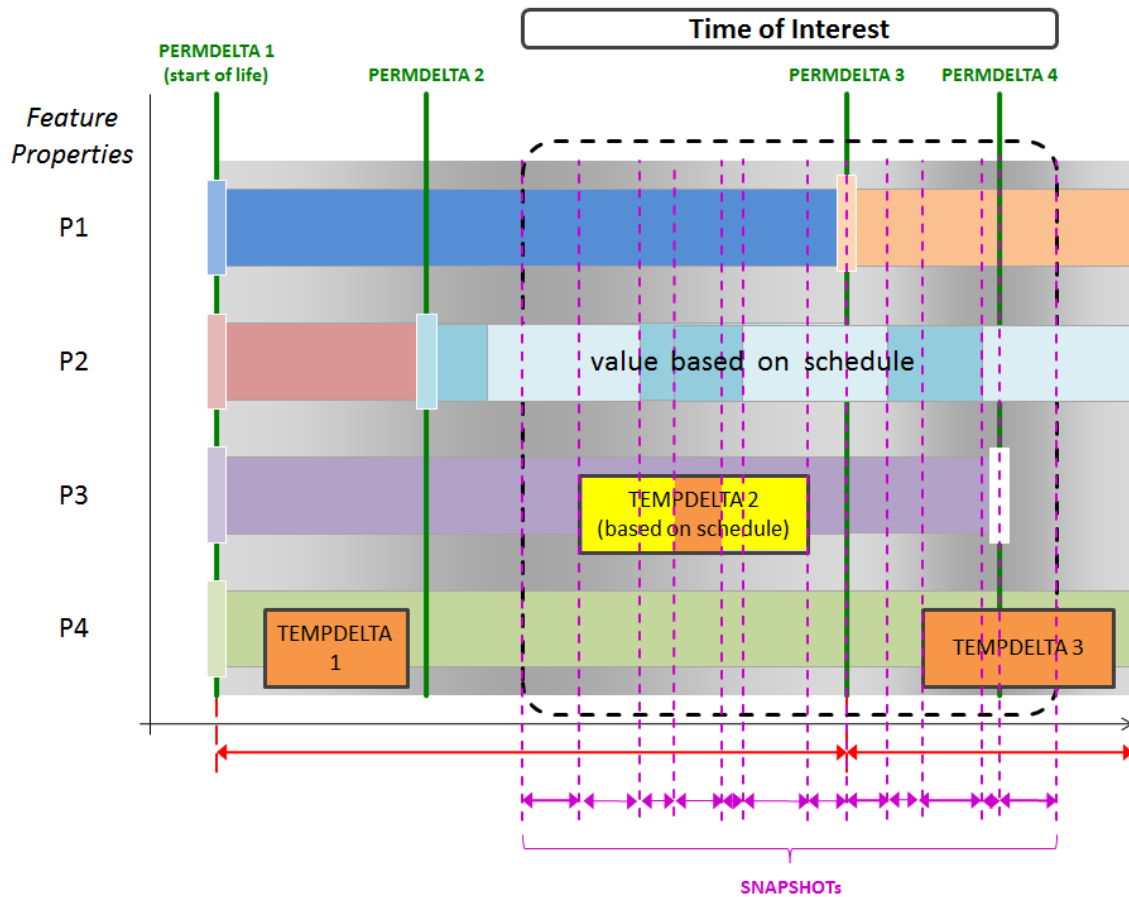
Time of Interest

PERMDELTA 1 (start of life)

PERMDELTA 2

PERMDELTA 3

PERMDELTA 4

Feature Properties

P1

P2

value based on schedule

P3

TEMPDELTA 2 (based on schedule)

P4

TEMPDELTA 1

TEMPDELTA 3

SNAPSHOTs